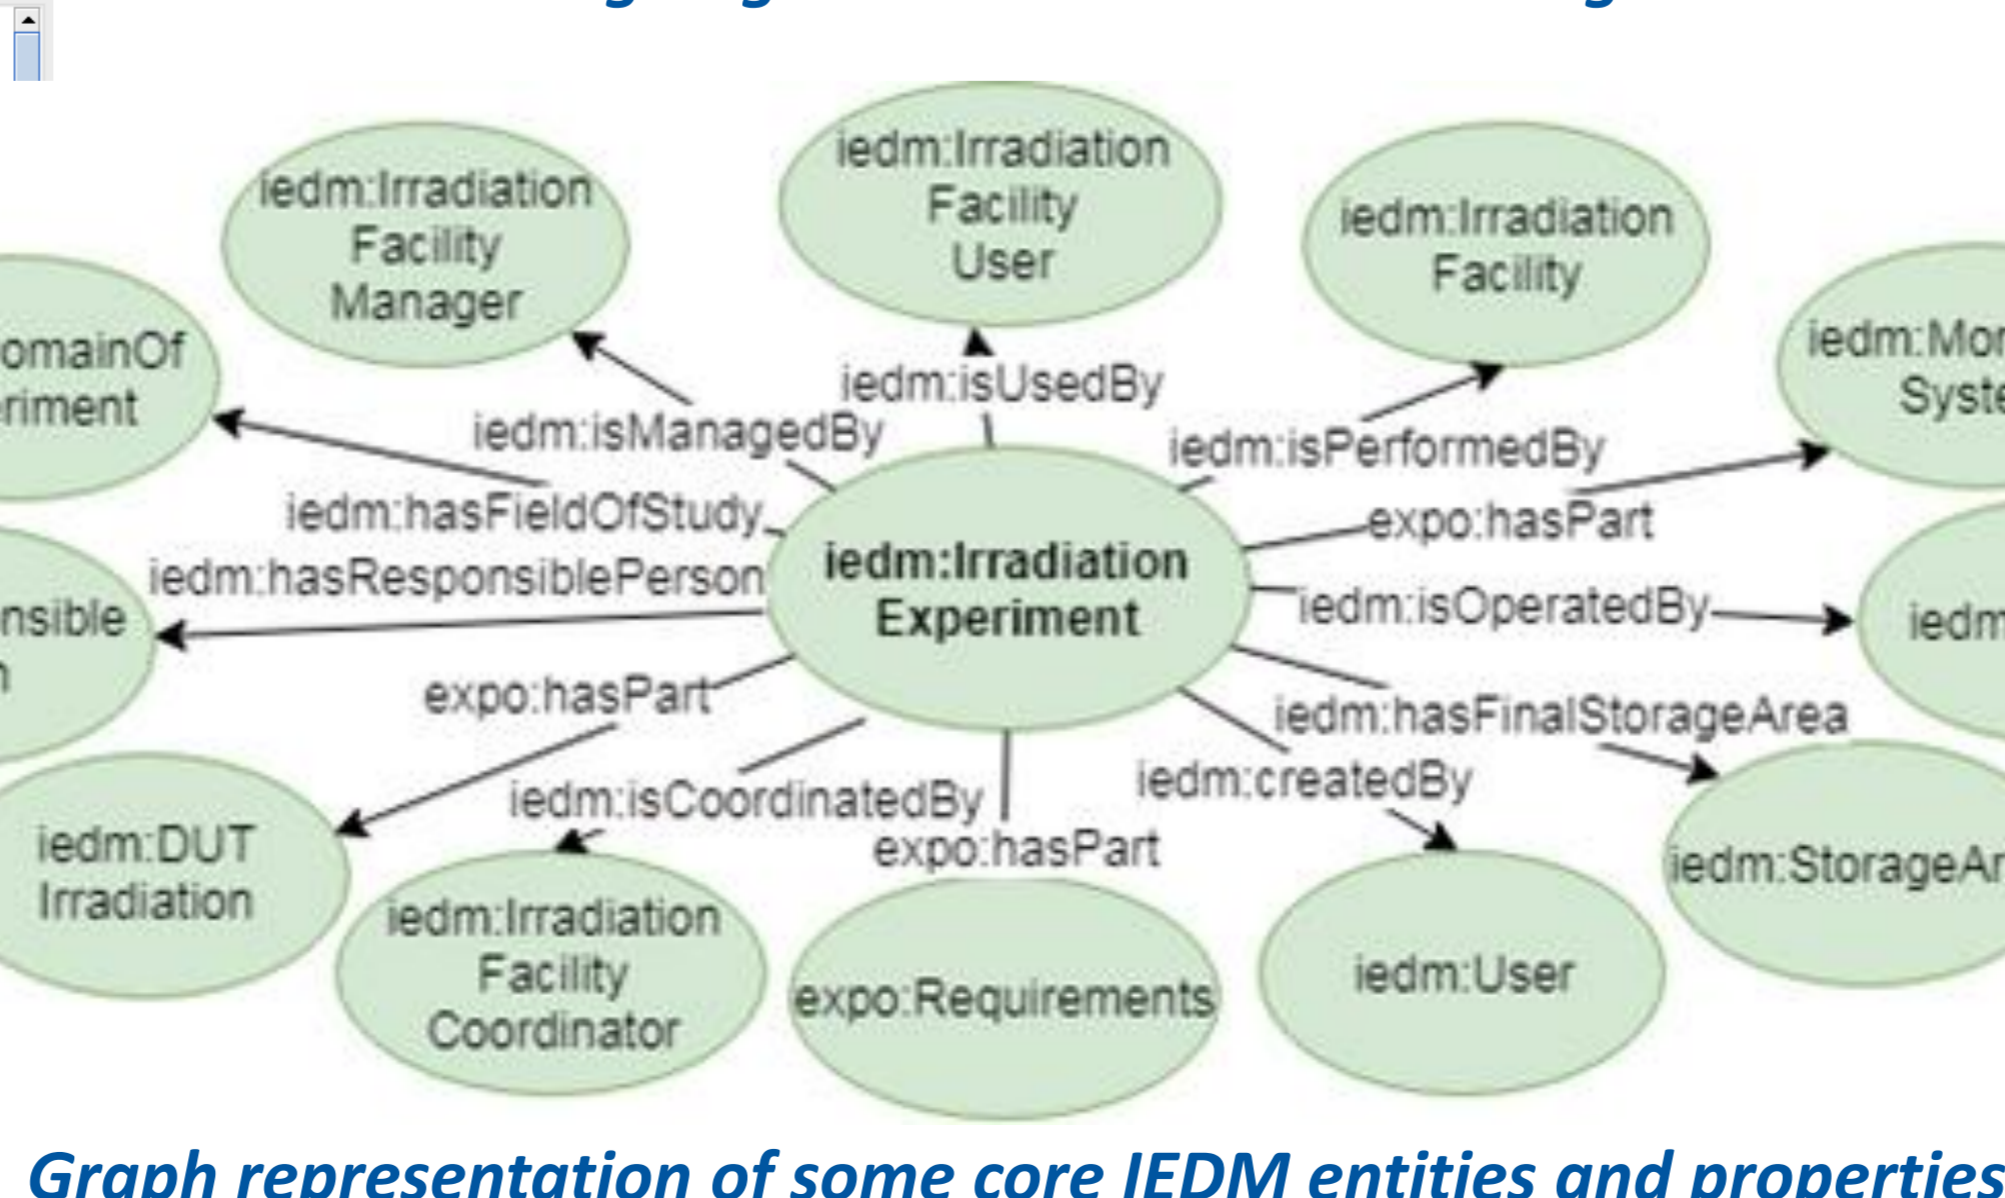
iedm:Irradiation Facility Manager

iedm:Irradiation Facility User

iedm:Irradiation Facility

omainOf riment

iedm:Mo Syst

iedm:isUsedBy

iedm:isManagedBy

iedm:isPerformedBy

iedm:hasFieldOfStudy

expo:hasPart

iedm:hasResponsiblePerson

iedm:Irradiation Experiment

iedm:isOperatedBy

nsible n

iedm

expo:hasPart

iedm:hasFinalStorageArea

iedm:createdBy

iedm:isCoordinatedBy

expo:hasPart

iedm:DUT Irradiation

iedm:StorageAr

iedm:Irradiation Facility Coordinator

expo:Requirements

iedm:User

Graph representation of some core IEDM entities and properties